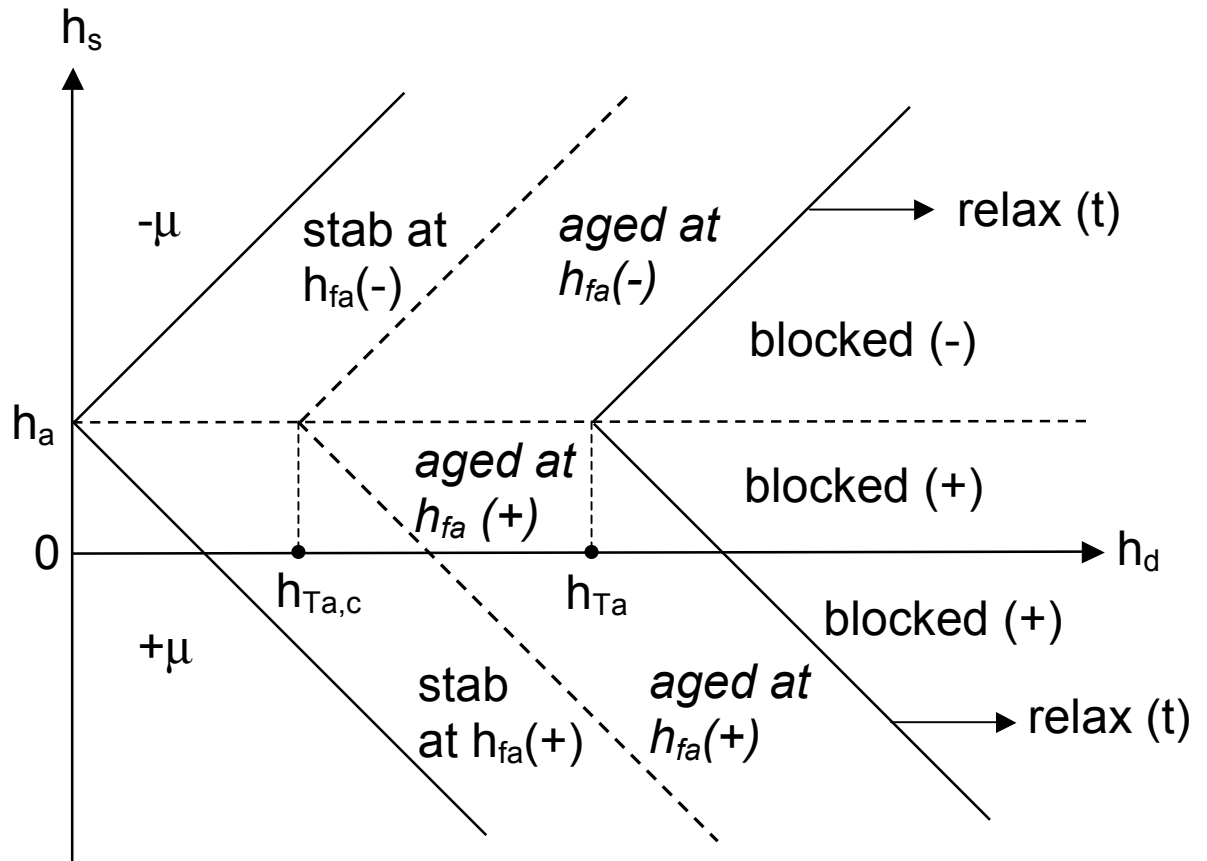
$h_s$

$-\mu$

stab at $h_{fa}(-)$

*aged at $h_{fa}(-)$*

relax (t)

blocked (-)

$h_a$

*aged at $h_{fa}$ (+)*

blocked (+)

0

$h_d$

$h_{Ta,c}$

$h_{Ta}$

blocked (+)

$+\mu$

stab at $h_{fa}(+)$

*aged at $h_{fa}(+)$*

relax (t)